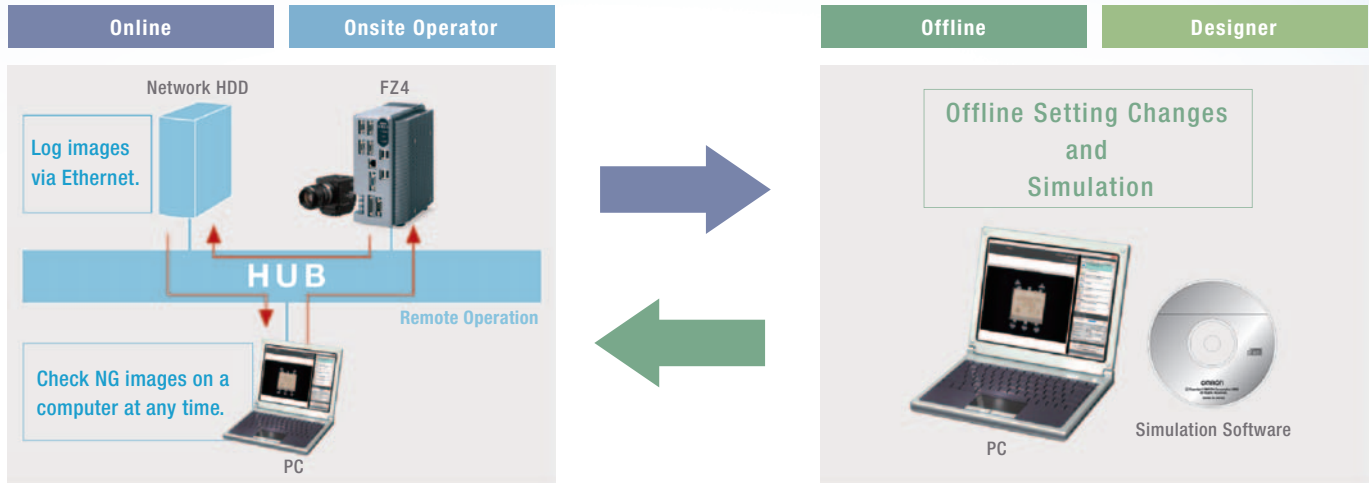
Online

Onsite Operator

Network HDD

FZ4

Log images via Ethernet.

HUB

Remote Operation

Check NG images on a computer at any time.

PC

Offline

Designer

Offline Setting Changes and Simulation

omron

PC

Simulation Software